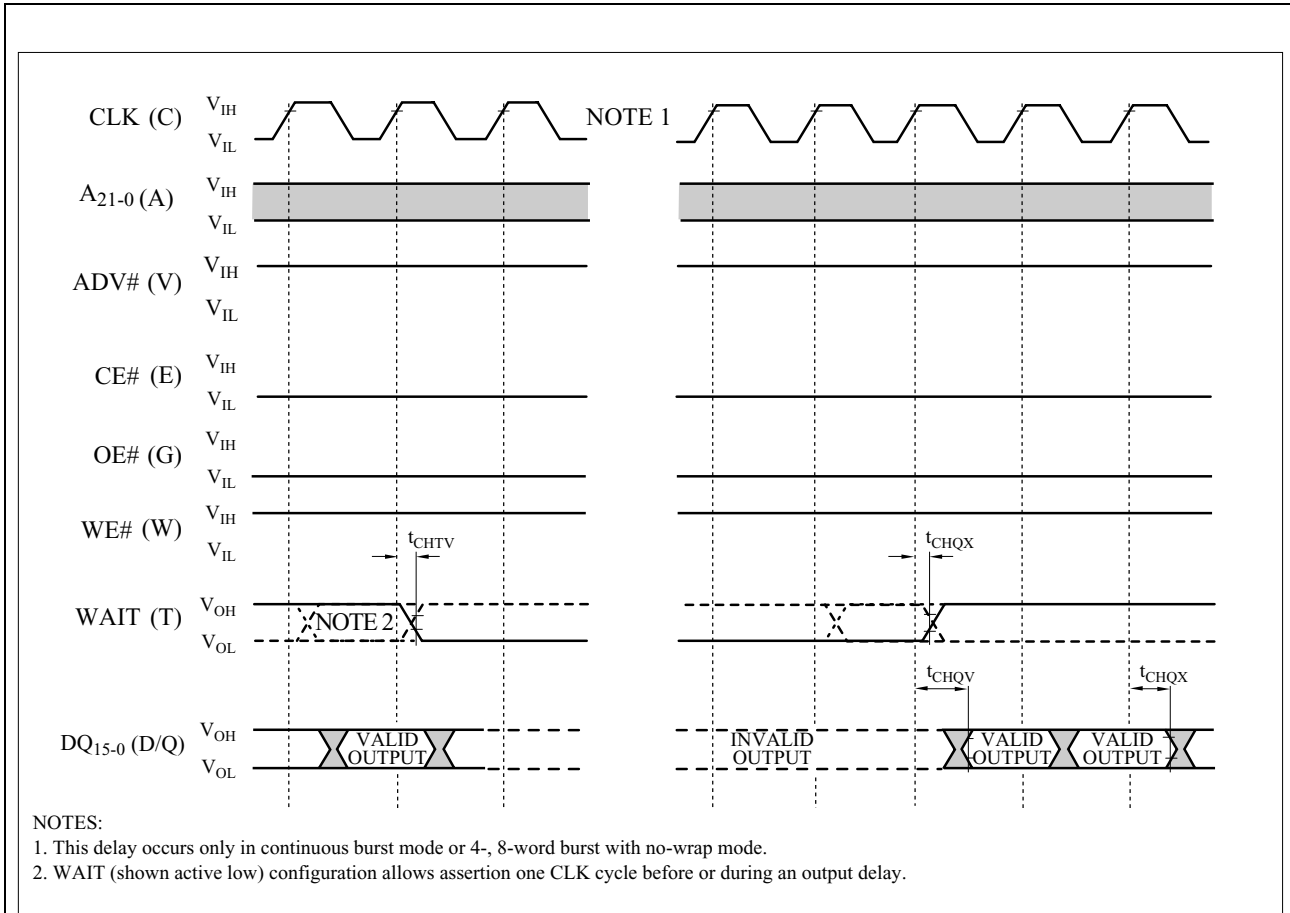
CLK (C) $V_{IH}$ $V_{IL}$ NOTE 1

$A_{21-0}$ (A) $V_{IH}$ $V_{IL}$

ADV# (V) $V_{IH}$ $V_{IL}$

CE# (E) $V_{IH}$ $V_{IL}$

OE# (G) $V_{IH}$ $V_{IL}$

WE# (W) $V_{IH}$ $V_{IL}$

$t_{CHTV}$

$t_{CHQX}$

WAIT (T) $V_{OH}$ $V_{OL}$ NOTE 2

$t_{CHQV}$

$t_{CHQX}$

$DQ_{15-0}$ (D/Q) $V_{OH}$ $V_{OL}$ VALID OUTPUT INVALID OUTPUT VALID OUTPUT VALID OUTPUT

NOTES:
1. This delay occurs only in continuous burst mode or 4-, 8-word burst with no-wrap mode.
2. WAIT (shown active low) configuration allows assertion one CLK cycle before or during an output delay.